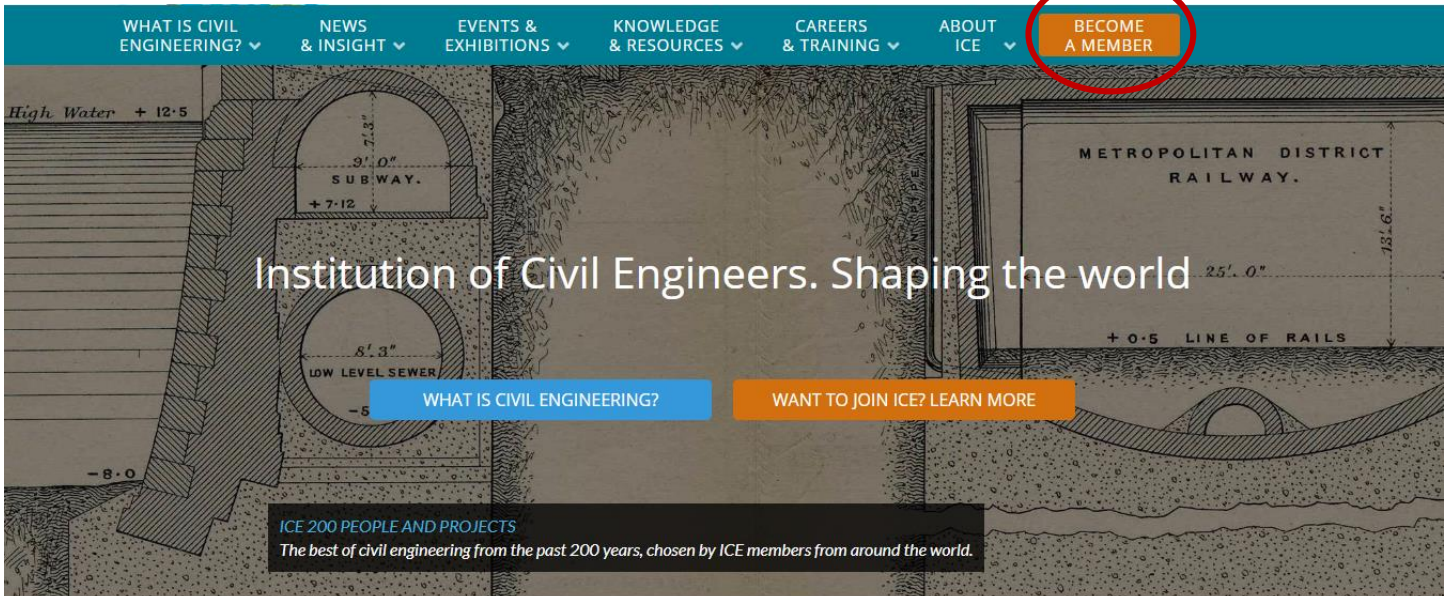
WHAT IS CIVIL ENGINEERING?
NEWS & INSIGHT
EVENTS & EXHIBITIONS
KNOWLEDGE & RESOURCES
CAREERS & TRAINING
ABOUT ICE
BECOME A MEMBER

High Water + 12·5
7'3"
9'. 0"
SUBWAY.
+ 7·12
METROPOLITAN DISTRICT RAILWAY.
13'. 6"
25'. 0"
+ 0·5 LINE OF RAILS
8'. 3"
LOW LEVEL SEWER
-5
-8·0

Institution of Civil Engineers. Shaping the world

WHAT IS CIVIL ENGINEERING?
WANT TO JOIN ICE? LEARN MORE

ICE 200 PEOPLE AND PROJECTS
The best of civil engineering from the past 200 years, chosen by ICE members from around the world.